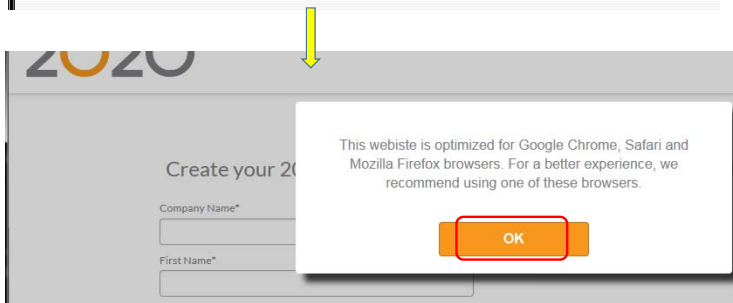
2020

This webiste is optimized for Google Chrome, Safari and Mozilla Firefox browsers. For a better experience, we recommend using one of these browsers.

OK

Create your 20

Company Name*

First Name*